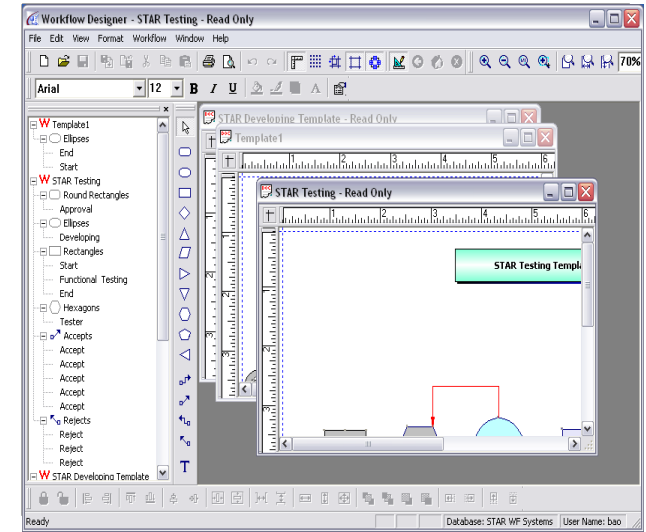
Workflow Designer - STAR Testing - Read Only

File Edit View Format Workflow Window Help

70%

Arial 12 B I U A

Template1
Ellipses
End
Start
STAR Testing
Round Rectangles
Approval
Ellipses
Developing
Rectangles
Start
Functional Testing
End
Hexagons
Tester
Accepts
Accept
Accept
Accept
Accept
Accept
Rejects
Reject
Reject
Reject
STAR Developing Template

STAR Developing Template - Read Only

Template1

STAR Testing - Read Only

1 2 3 4 5 6

STAR Testing Templa

Ready

Database: STAR WF Systems

User Name: bao